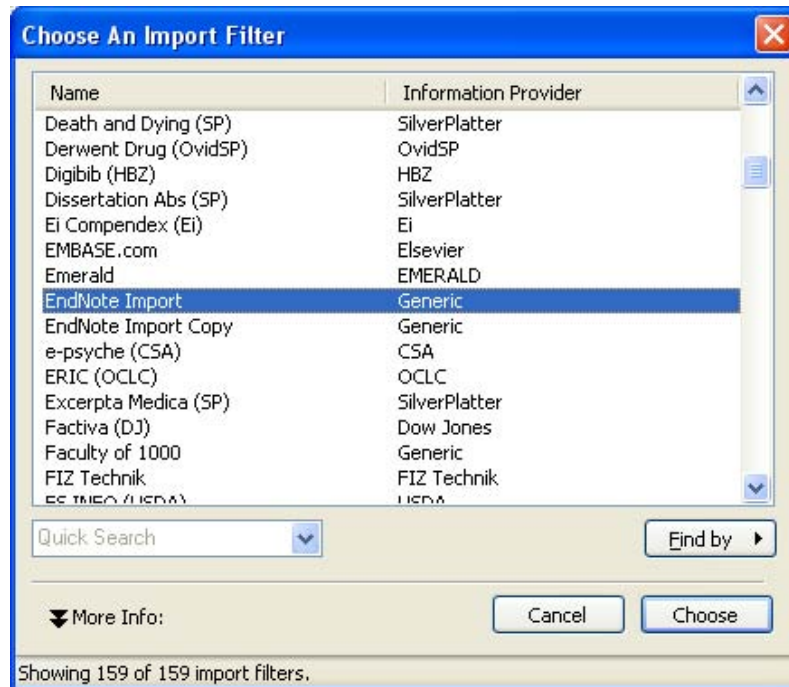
Choose An Import Filter

| Name | Information Provider |
|---|---|
| Death and Dying (SP) | SilverPlatter |
| Derwent Drug (OvidSP) | OvidSP |
| Digibib (HBZ) | HBZ |
| Dissertation Abs (SP) | SilverPlatter |
| Ei Compendex (Ei) | Ei |
| EMBASE.com | Elsevier |
| Emerald | EMERALD |
| EndNote Import | Generic |
| EndNote Import Copy | Generic |
| e-psyche (CSA) | CSA |
| ERIC (OCLC) | OCLC |
| Excerpta Medica (SP) | SilverPlatter |
| Factiva (DJ) | Dow Jones |
| Faculty of 1000 | Generic |
| FIZ Technik | FIZ Technik |
| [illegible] | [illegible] |

Quick Search

Find by

More Info:

Cancel

Choose

Showing 159 of 159 import filters.